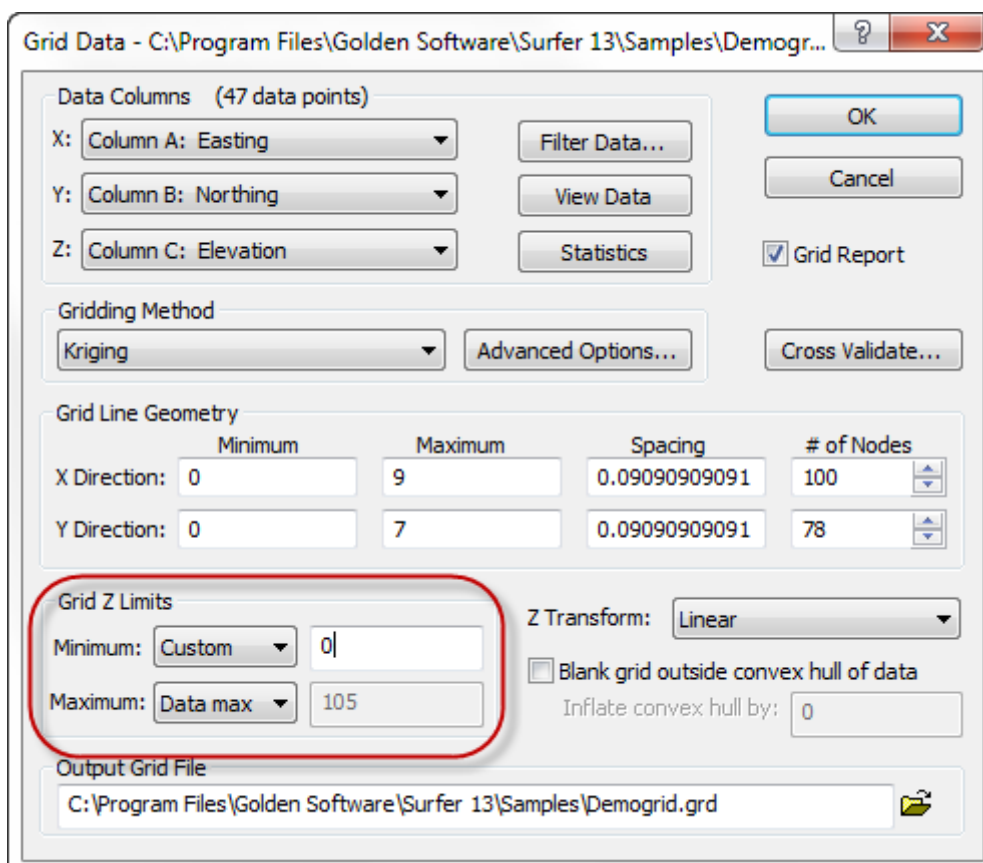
Grid Data - C:\Program Files\Golden Software\Surfer 13\Samples\Demogr...

?

X

Data Columns (47 data points)

X: Column A: Easting

Y: Column B: Northing

Z: Column C: Elevation

Filter Data...

View Data

Statistics

OK

Cancel

Grid Report

Gridding Method

Kriging

Advanced Options...

Cross Validate...

Grid Line Geometry

| | Minimum | Maximum | Spacing | # of Nodes |
|---|---|---|---|---|
| X Direction: | 0 | 9 | 0.09090909091 | 100 |
| Y Direction: | 0 | 7 | 0.09090909091 | 78 |

Grid Z Limits

Minimum: Custom 0

Maximum: Data max 105

Z Transform: Linear

Blank grid outside convex hull of data

Inflate convex hull by: 0

Output Grid File

C:\Program Files\Golden Software\Surfer 13\Samples\Demogrid.grd